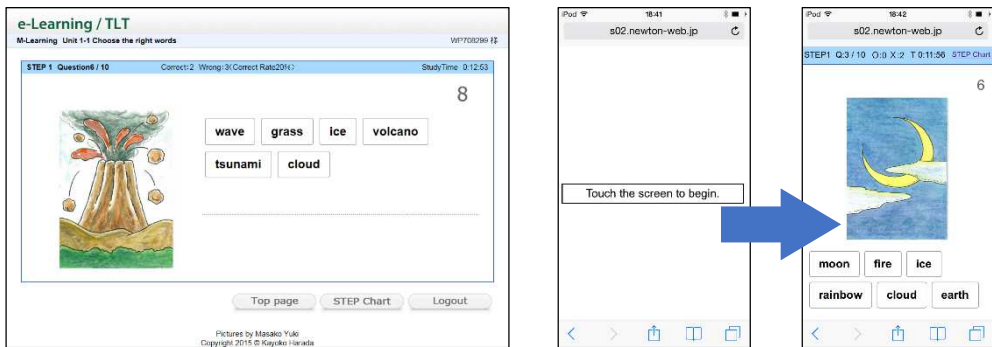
e-Learning / TLT

M-Learning Unit 1-1 Choose the right words

WP708299 様

STEP 1 Question6 / 10

Correct: 2 Wrong: 3(Correct Rate20%)

StudyTime 0:12:53

8

wave

grass

ice

volcano

tsunami

cloud

Top page

STEP Chart

Logout

Pictures by Masako Yuki
Copyright 2015 © Kayoko Harada

iPod

18:41

s02.newton-web.jp

Touch the screen to begin.

iPod

18:42

s02.newton-web.jp

STEP1 Q:3 / 10 O:0 X:2 T 0:11:56 STEP Chart

6

moon

fire

ice

rainbow

cloud

earth